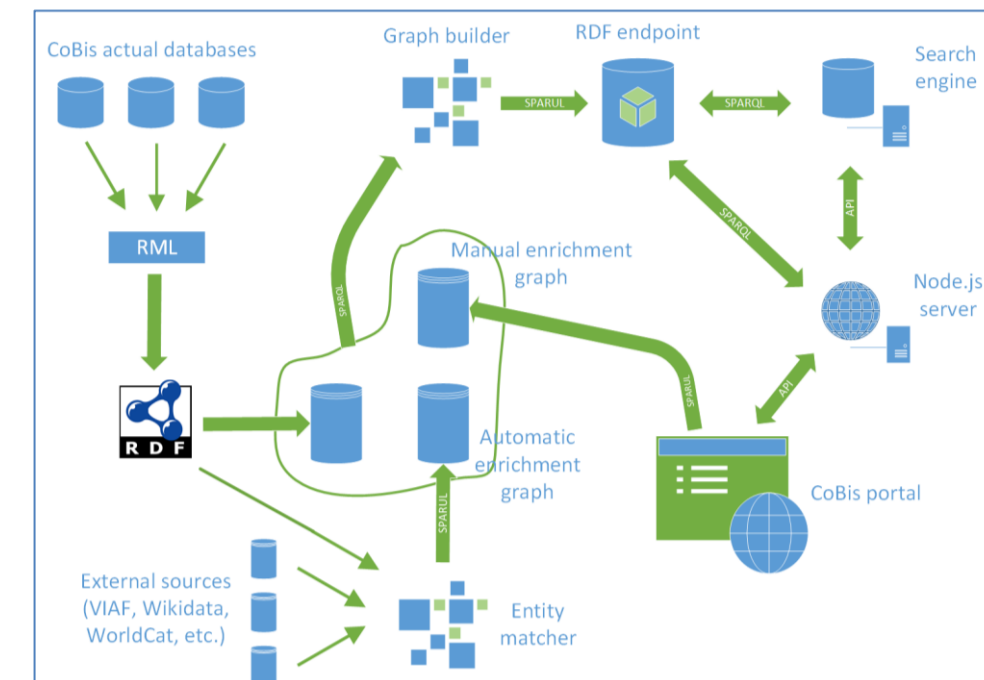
CoBis actual databases

Graph builder

RDF endpoint

Search engine

SPARUL

SPARQL

RML

SPARQL

API

Manual enrichment graph

Node.js server

SPARQL

SPARUL

R D F

API

Automatic enrichment graph

CoBis portal

SPARUL

External sources (VIAF, Wikidata, WorldCat, etc.)

Entity matcher